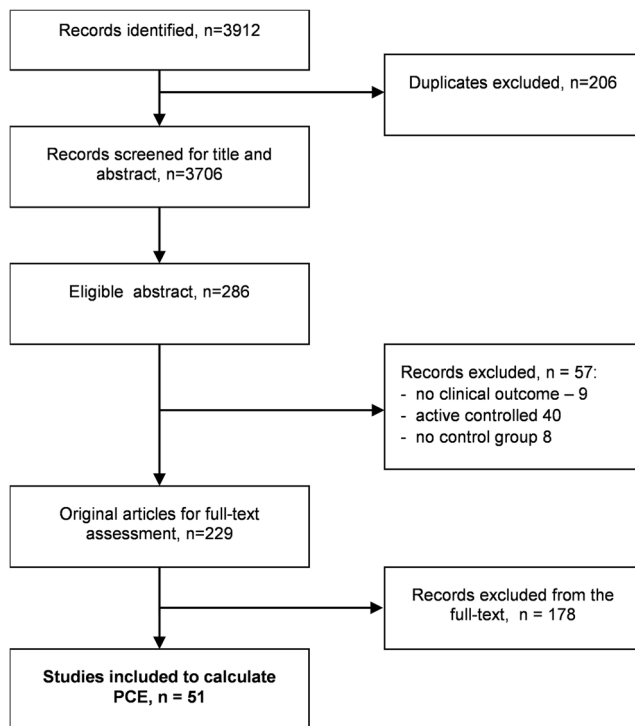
Records identified, n=3912

Duplicates excluded, n=206

Records screened for title and abstract, n=3706

Eligible abstract, n=286

Records excluded, n = 57:
- no clinical outcome – 9
- active controlled 40
- no control group 8

Original articles for full-text assessment, n=229

Records excluded from the full-text, n = 178

**Studies included to calculate PCE, n = 51**